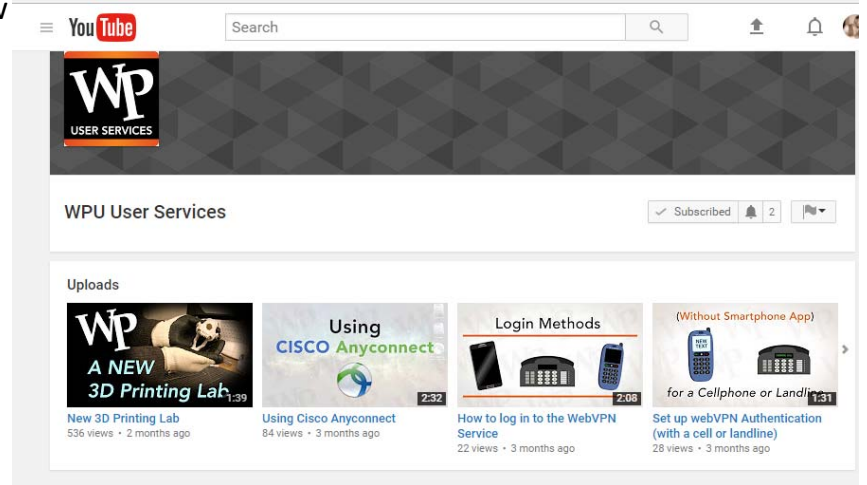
YouTube
Search

WP
USER SERVICES

WPU User Services
Subscribed 2

Uploads

WP
A NEW
3D Printing Lab
1:39
New 3D Printing Lab
536 views • 2 months ago

Using
CISCO Anyconnect
2:32
Using Cisco Anyconnect
84 views • 3 months ago

Login Methods
2:08
How to log in to the WebVPN Service
22 views • 3 months ago

(Without Smartphone App)
NEW TEXT
for a Cellphone or Landline
1:31
Set up webVPN Authentication (with a cell or landline)
28 views • 3 months ago